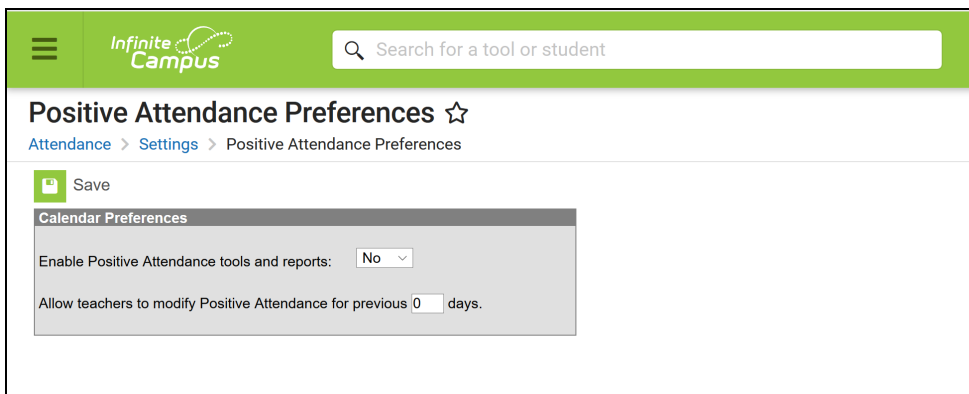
Infinite Campus

Search for a tool or student

Positive Attendance Preferences ☆

Attendance > Settings > Positive Attendance Preferences

Save

Calendar Preferences

Enable Positive Attendance tools and reports: No

Allow teachers to modify Positive Attendance for previous 0 days.